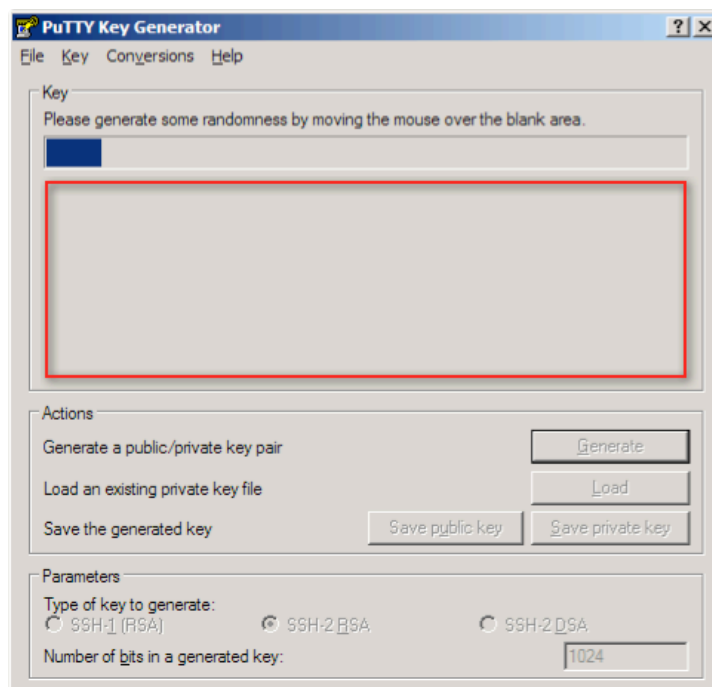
PuTTY Key Generator
? X
File Key Conversions Help

Key
Please generate some randomness by moving the mouse over the blank area.

Actions
Generate a public/private key pair
Generate
Load an existing private key file
Load
Save the generated key
Save public key
Save private key

Parameters
Type of key to generate:
SSH-1 (RSA)
SSH-2 RSA
SSH-2 DSA
Number of bits in a generated key:
1024